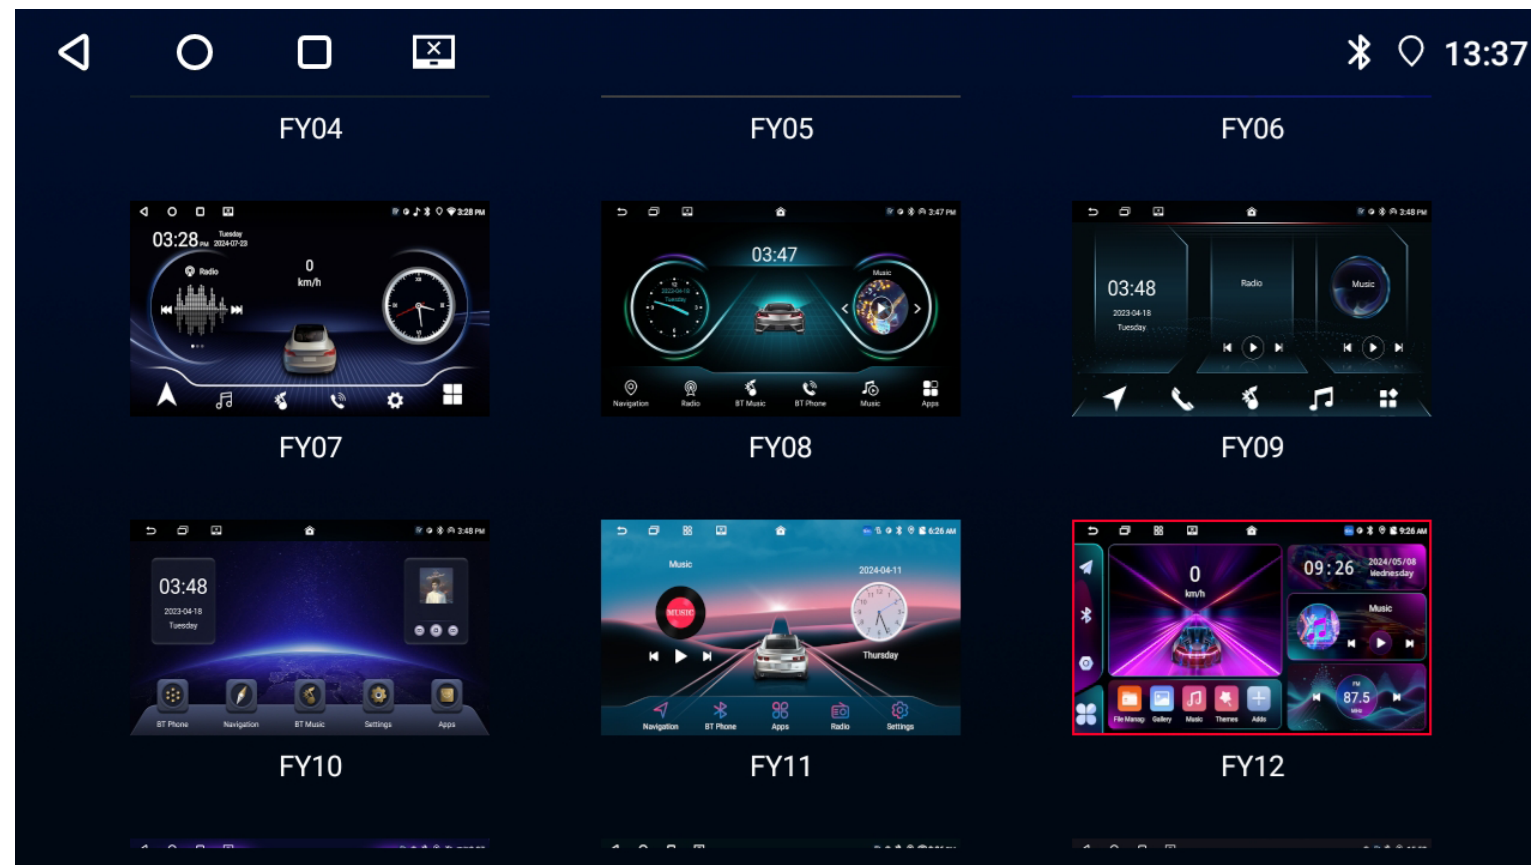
13:37

FY04

FY05

FY06

3:28 PM
03:28 PM Tuesday 2024-07-23
Radio
0 km/h

FY07

3:47 PM
03:47
Music
Navigation Radio BT Music BT Phone Music Apps

FY08

3:48 PM
03:48
2023-04-18
Tuesday
Radio
Music

FY09

3:48 PM
03:48
2023-04-18
Tuesday
BT Phone Navigation BT Music Settings Apps

FY10

6:26 AM
Music
MUSIC
2024-04-11
Thursday
Navigation BT Phone Apps Radio Settings

FY11

9:26 AM
0 km/h
09:26 2024/05/08 Wednesday
Music
File Manag Gallery Music Themes Adds
FM 87.5 MHz

FY12